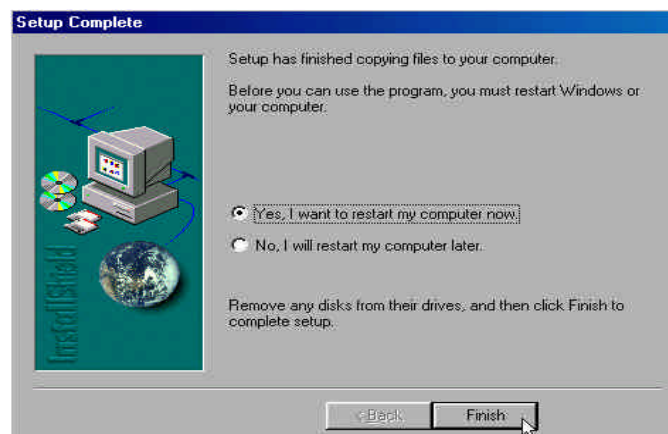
Setup Complete

InstallShield

Setup has finished copying files to your computer.

Before you can use the program, you must restart Windows or your computer.

Yes, I want to restart my computer now.

No, I will restart my computer later.

Remove any disks from their drives, and then click Finish to complete setup.

< Back

Finish